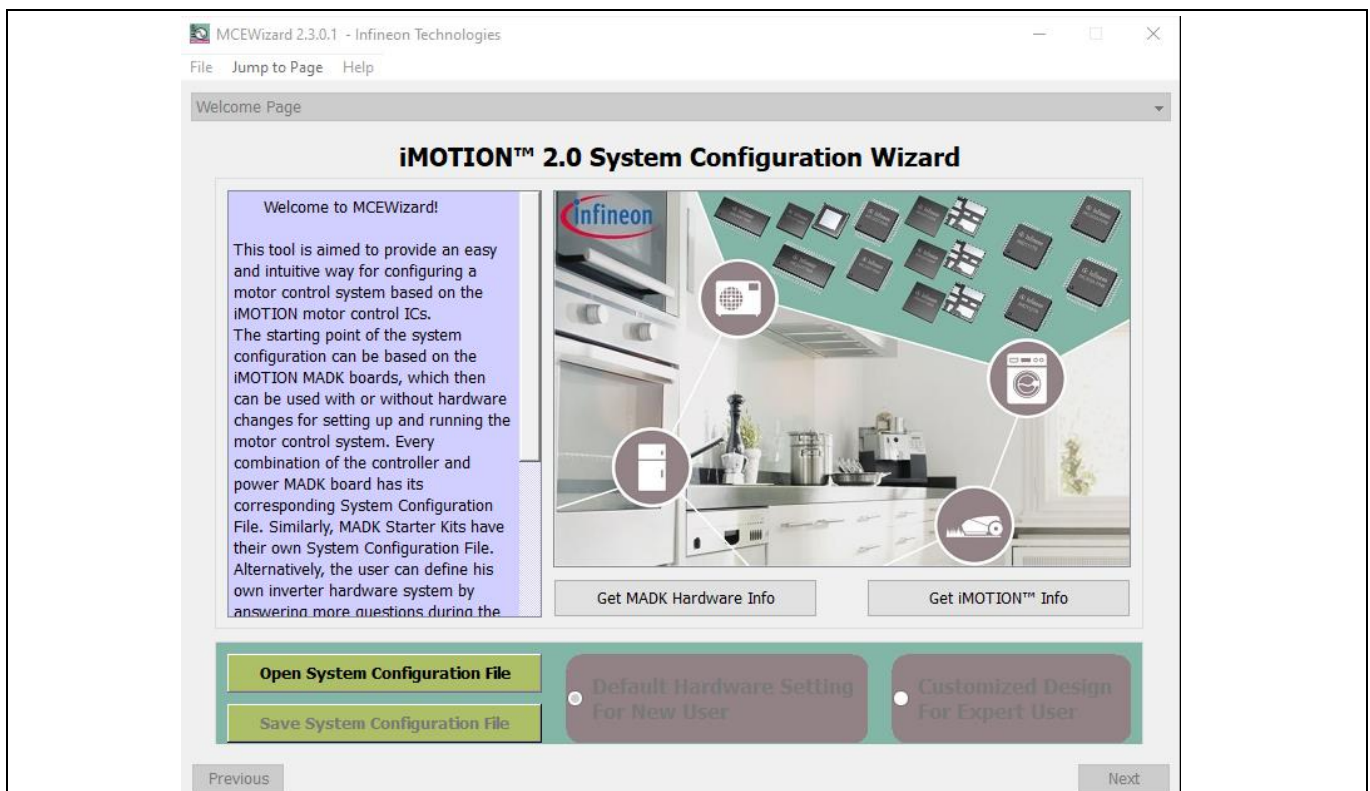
MCEWizard 2.3.0.1 - Infineon Technologies

File Jump to Page Help

Welcome Page

iMOTION™ 2.0 System Configuration Wizard

Welcome to MCEWizard!

This tool is aimed to provide an easy and intuitive way for configuring a motor control system based on the iMOTION motor control ICs.
The starting point of the system configuration can be based on the iMOTION MADK boards, which then can be used with or without hardware changes for setting up and running the motor control system. Every combination of the controller and power MADK board has its corresponding System Configuration File. Similarly, MADK Starter Kits have their own System Configuration File. Alternatively, the user can define his own inverter hardware system by answering more questions during the

infineon

Get MADK Hardware Info

Get iMOTION™ Info

Open System Configuration File

Save System Configuration File

Default Hardware Setting For New User

Customized Design For Expert User

Previous

Next